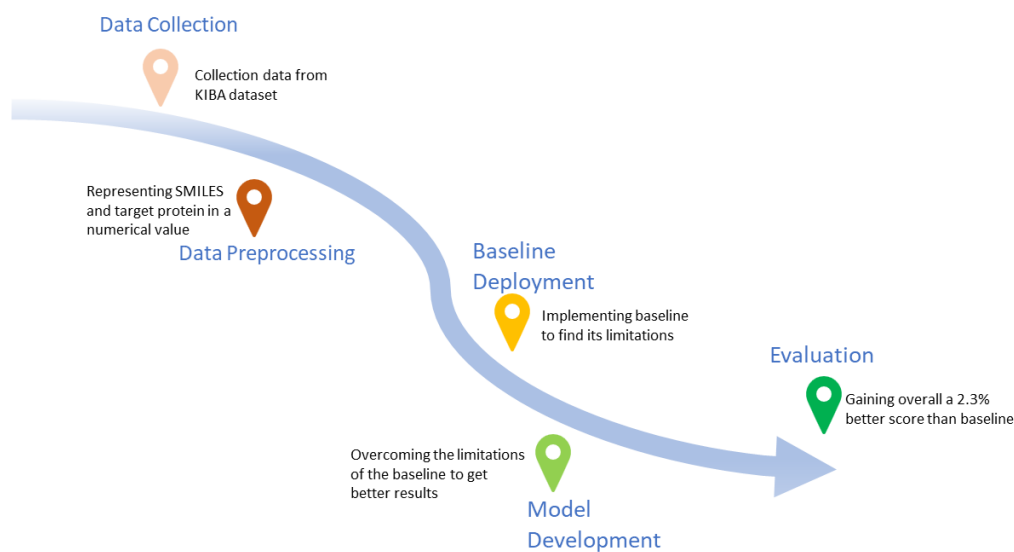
Data Collection

Collection data from KIBA dataset

Representing SMILES and target protein in a numerical value

Data Preprocessing

Baseline Deployment

Implementing baseline to find its limitations

Evaluation

Gaining overall a 2.3% better score than baseline

Overcoming the limitations of the baseline to get better results

Model Development